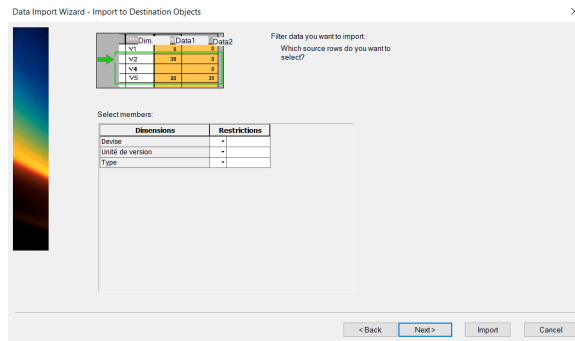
Data Import Wizard - Import to Destination Objects

| Dim | Data1 | Data2 |
|---|---|---|
| V1 | 0 | 0 |
| V2 | 30 | 0 |
| V4 | | 0 |
| V5 | 20 | 25 |

Filter data you want to import.
Which source rows do you want to select?

Select members:

| Dimensions | | Restrictions |
|---|---|---|
| Devise | ▾ | |
| Unité de version | ▾ | |
| Type | ▾ | |

< Back   Next >   Import   Cancel